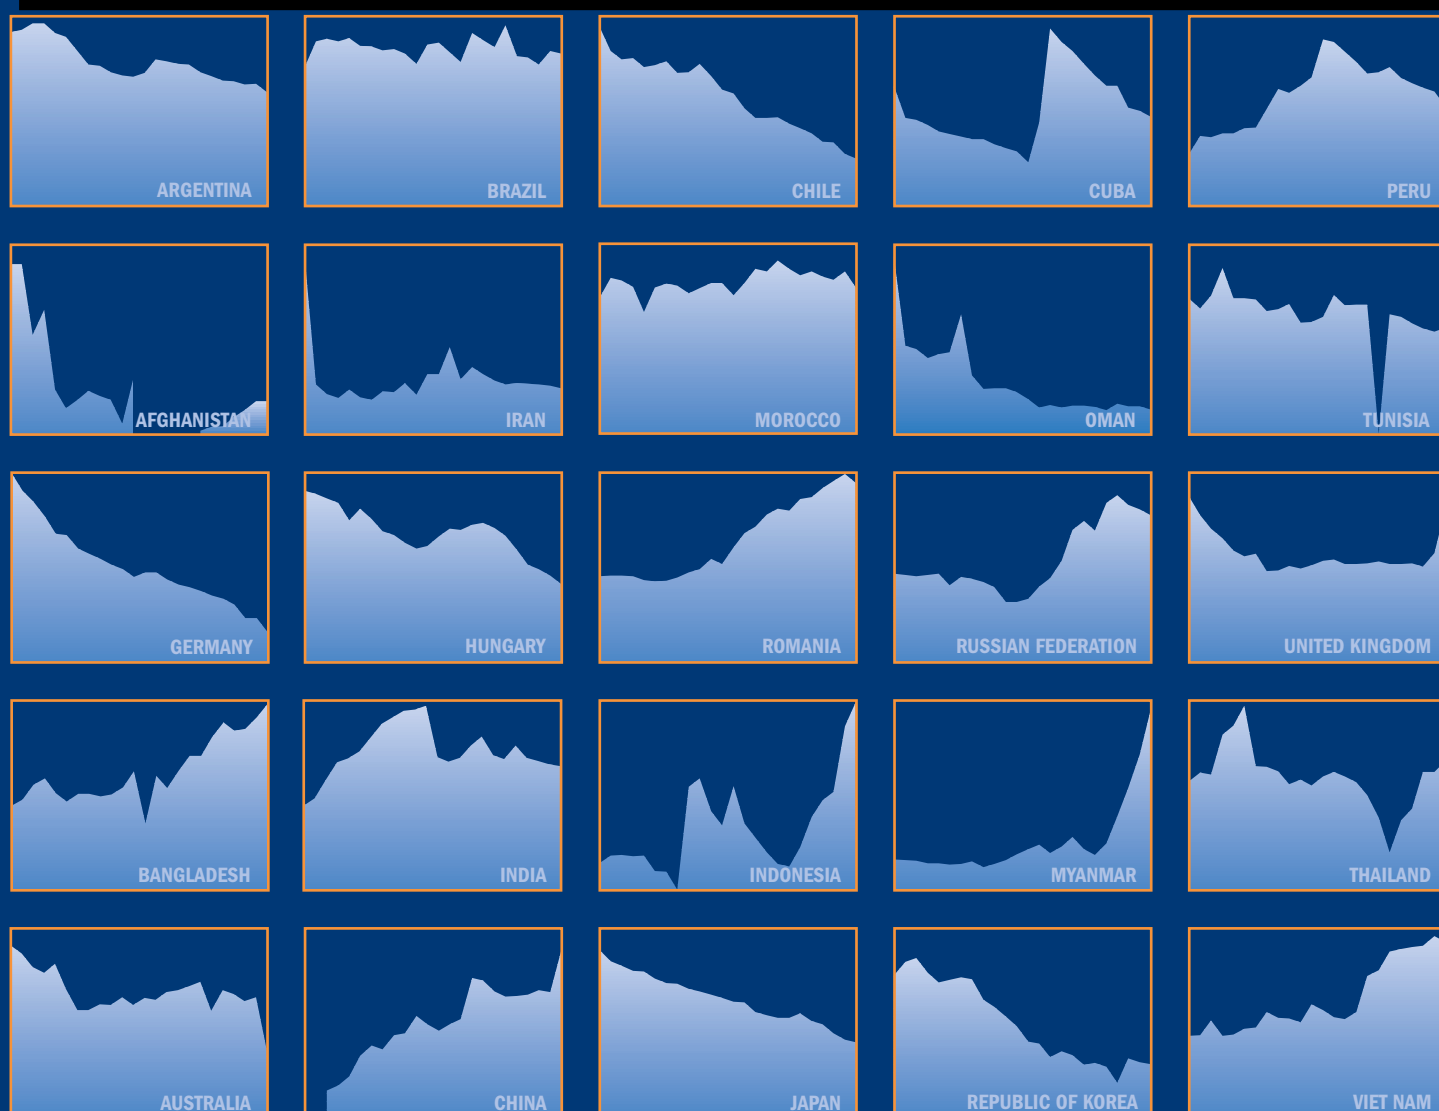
ARGENTINA
BRAZIL
CHILE
CUBA
PERU

AFGHANISTAN
IRAN
MOROCCO
OMAN
TUNISIA

GERMANY
HUNGARY
ROMANIA
RUSSIAN FEDERATION
UNITED KINGDOM

BANGLADESH
INDIA
INDONESIA
MYANMAR
THAILAND

AUSTRALIA
CHINA
JAPAN
REPUBLIC OF KOREA
VIET NAM